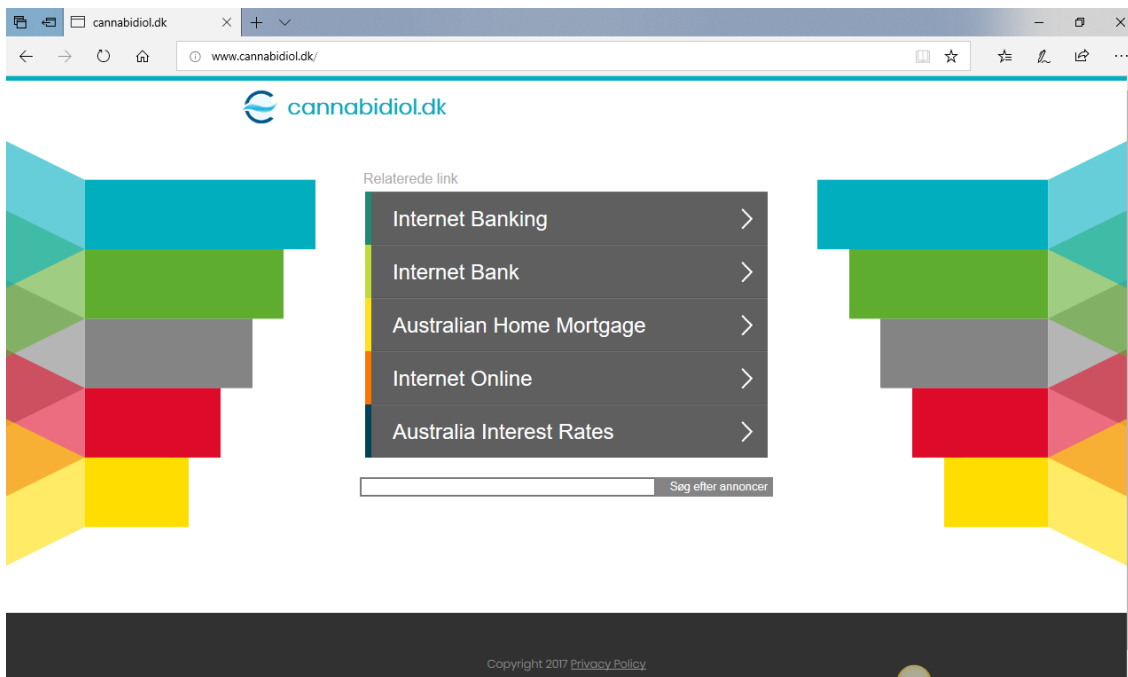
cannabidiol.dk

www.cannabidiol.dk/

cannabidiol.dk

Relaterede link

Internet Banking

Internet Bank

Australian Home Mortgage

Internet Online

Australia Interest Rates

Søg efter annoncer

Copyright 2017 Privacy Policy